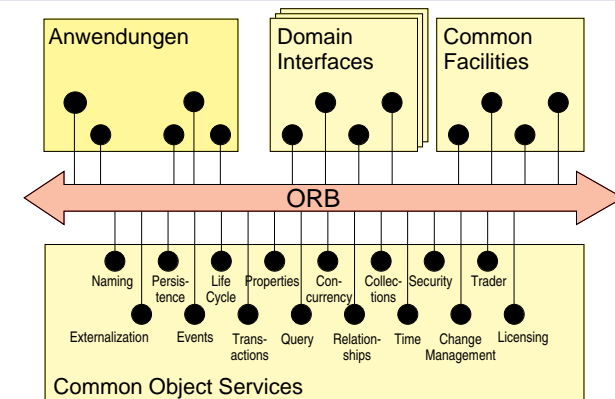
Anwendungen

Domain Interfaces

Common Facilities

ORB

Naming
Persistence
Life Cycle
Properties
Concurrency
Collections
Security
Trader

Externalization
Events
Transactions
Query
Relationships
Time
Change Management
Licensing

Common Object Services